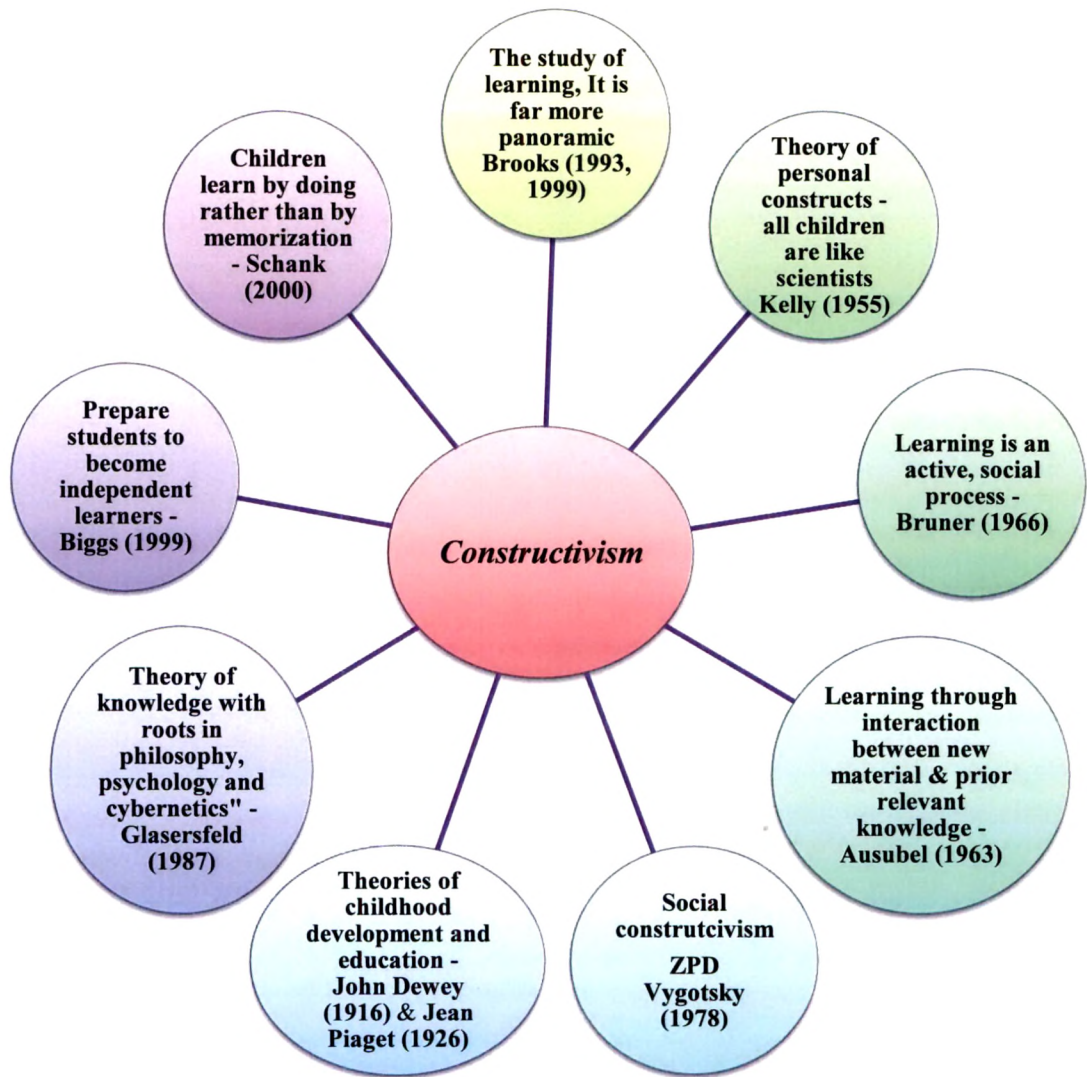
Constructivism

The study of learning, It is far more panoramic Brooks (1993, 1999)

Theory of personal constructs - all children are like scientists Kelly (1955)

Learning is an active, social process - Bruner (1966)

Learning through interaction between new material & prior relevant knowledge - Ausubel (1963)

Social construtcivism ZPD Vygotsky (1978)

Theories of childhood development and education - John Dewey (1916) & Jean Piaget (1926)

Theory of knowledge with roots in philosophy, psychology and cybernetics" - Glasersfeld (1987)

Prepare students to become independent learners - Biggs (1999)

Children learn by doing rather than by memorization - Schank (2000)